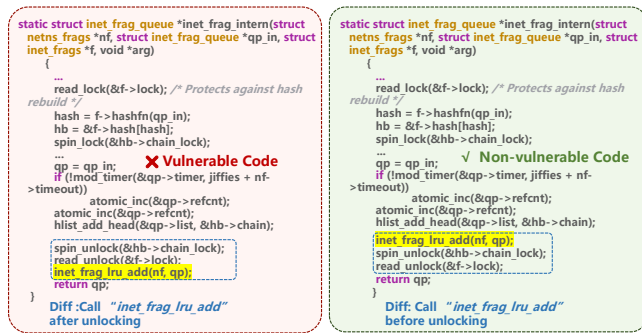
static struct inet_frag_queue *inet_frag_intern(struct netns_frags *nf, struct inet_frag_queue *qp_in, struct inet_frags *f, void *arg)
{
...
read_lock(&f->lock); /* Protects against hash rebuild */
hash = f->hashfn(qp_in);
hb = &f->hash[hash];
spin_lock(&hb->chain_lock);
...
qp = qp_in;
if (!mod_timer(&qp->timer, jiffies + nf->timeout))
atomic_inc(&qp->refcnt);
atomic_inc(&qp->refcnt);
hlist_add_head(&qp->list, &hb->chain);
spin_unlock(&hb->chain_lock);
read_unlock(&f->lock);
inet_frag_lru_add(nf, qp);
return qp;
}

✖ Vulnerable Code

Diff :Call "inet_frag_lru_add" after unlocking

static struct inet_frag_queue *inet_frag_intern(struct netns_frags *nf, struct inet_frag_queue *qp_in, struct inet_frags *f, void *arg)
{
...
read_lock(&f->lock); /* Protects against hash rebuild */
hash = f->hashfn(qp_in);
hb = &f->hash[hash];
spin_lock(&hb->chain_lock);
...
qp = qp_in;
if (!mod_timer(&qp->timer, jiffies + nf->timeout))
atomic_inc(&qp->refcnt);
atomic_inc(&qp->refcnt);
hlist_add_head(&qp->list, &hb->chain);
inet_frag_lru_add(nf, qp);
spin_unlock(&hb->chain_lock);
read_unlock(&f->lock);
return qp;
}

√ Non-vulnerable Code

Diff: Call "inet_frag_lru_add" before unlocking